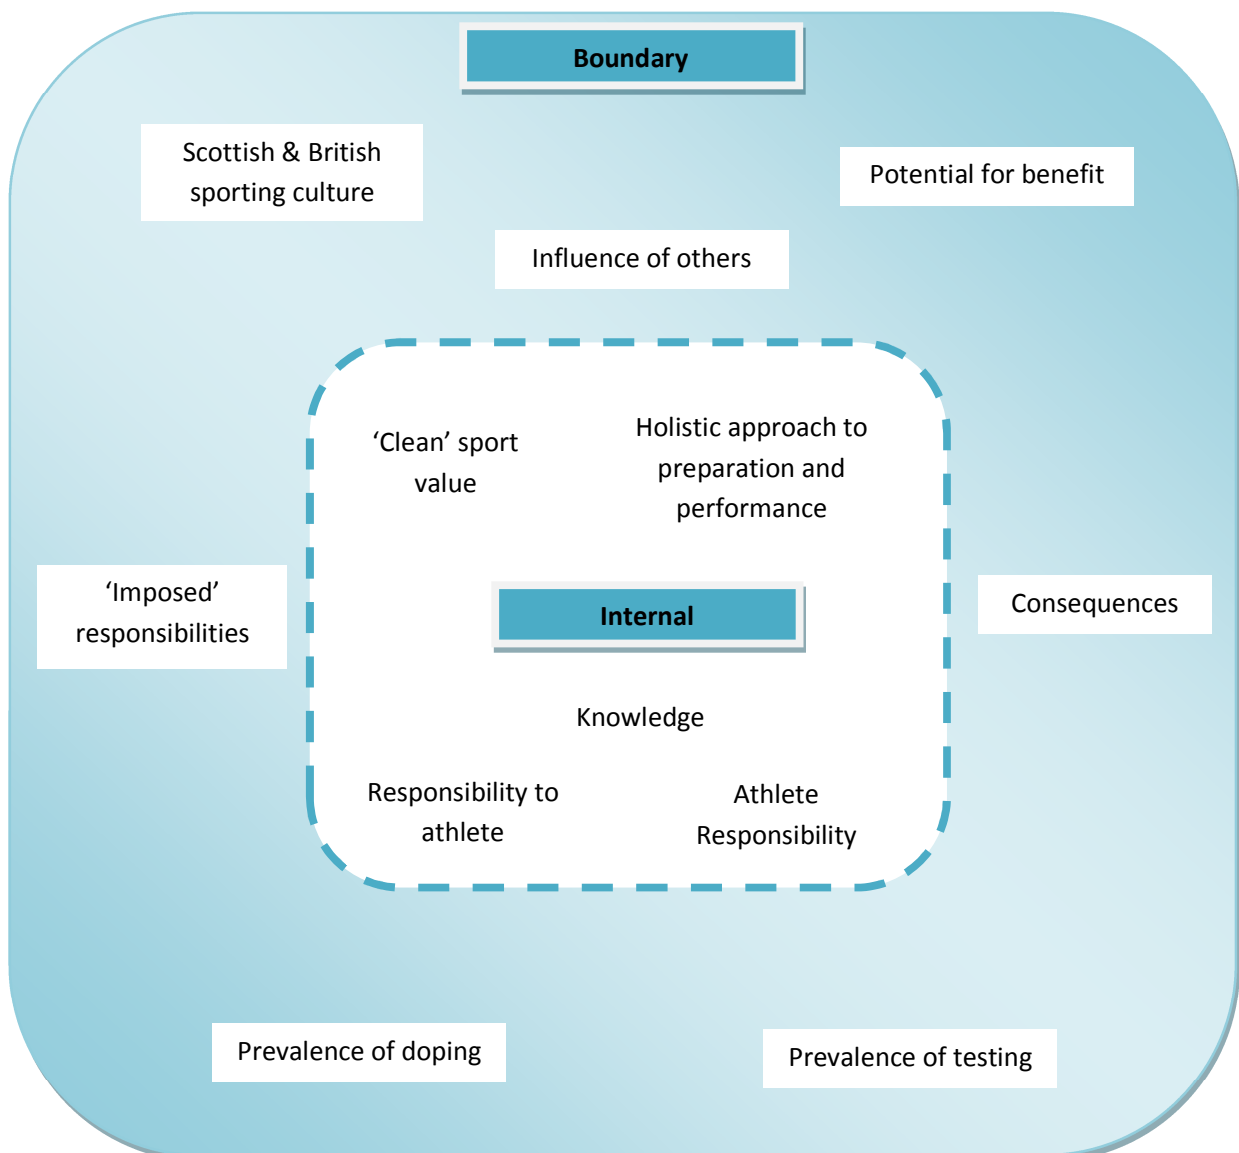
Boundary

Scottish & British sporting culture

Potential for benefit

Influence of others

‘Clean’ sport value

Holistic approach to preparation and performance

‘Imposed’ responsibilities

Internal

Consequences

Knowledge

Responsibility to athlete

Athlete Responsibility

Prevalence of doping

Prevalence of testing